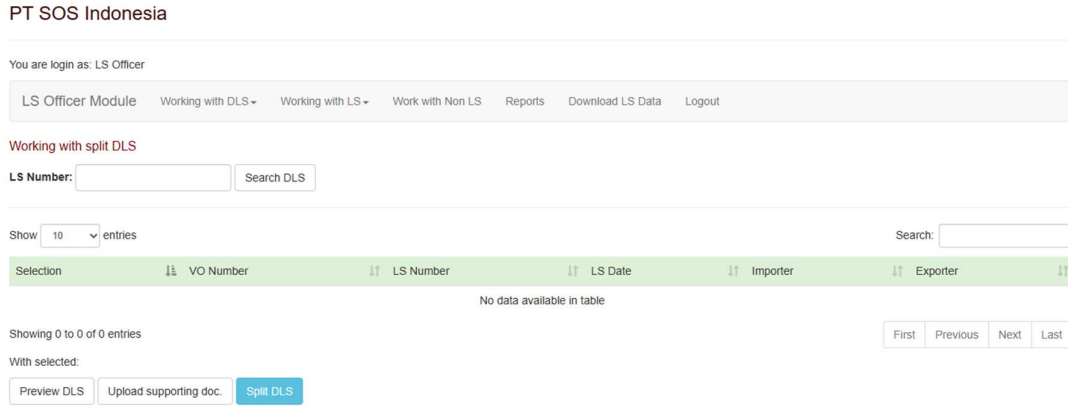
PT SOS Indonesia

You are login as: LS Officer

LS Officer Module  Working with DLS  Working with LS  Work with Non LS  Reports  Download LS Data  Logout

Working with split DLS

LS Number: Search DLS

Show 10 entries  Search:

| Selection | VO Number | LS Number | LS Date | Importer | Exporter |
|---|---|---|---|---|---|
| No data available in table | | | | | |

Showing 0 to 0 of 0 entries  First  Previous  Next  Last

With selected:

Preview DLS  Upload supporting doc.  Split DLS